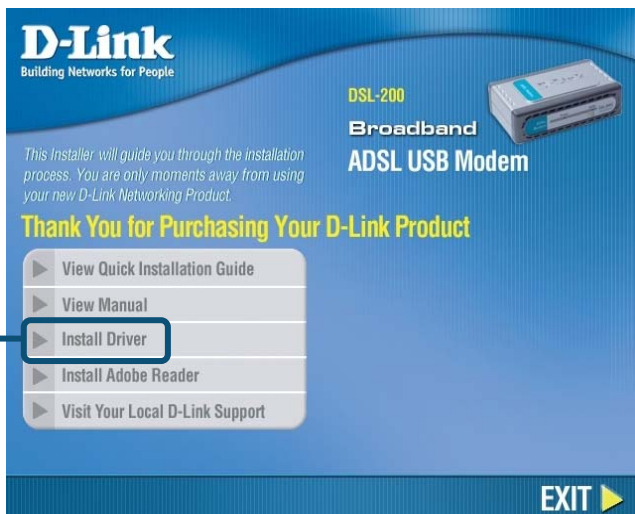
D-Link
Building Networks for People

DSL-200
Broadband
ADSL USB Modem

This Installer will guide you through the installation process. You are only moments away from using your new D-Link Networking Product.

Thank You for Purchasing Your D-Link Product

View Quick Installation Guide
View Manual
Install Driver
Install Adobe Reader
Visit Your Local D-Link Support

EXIT